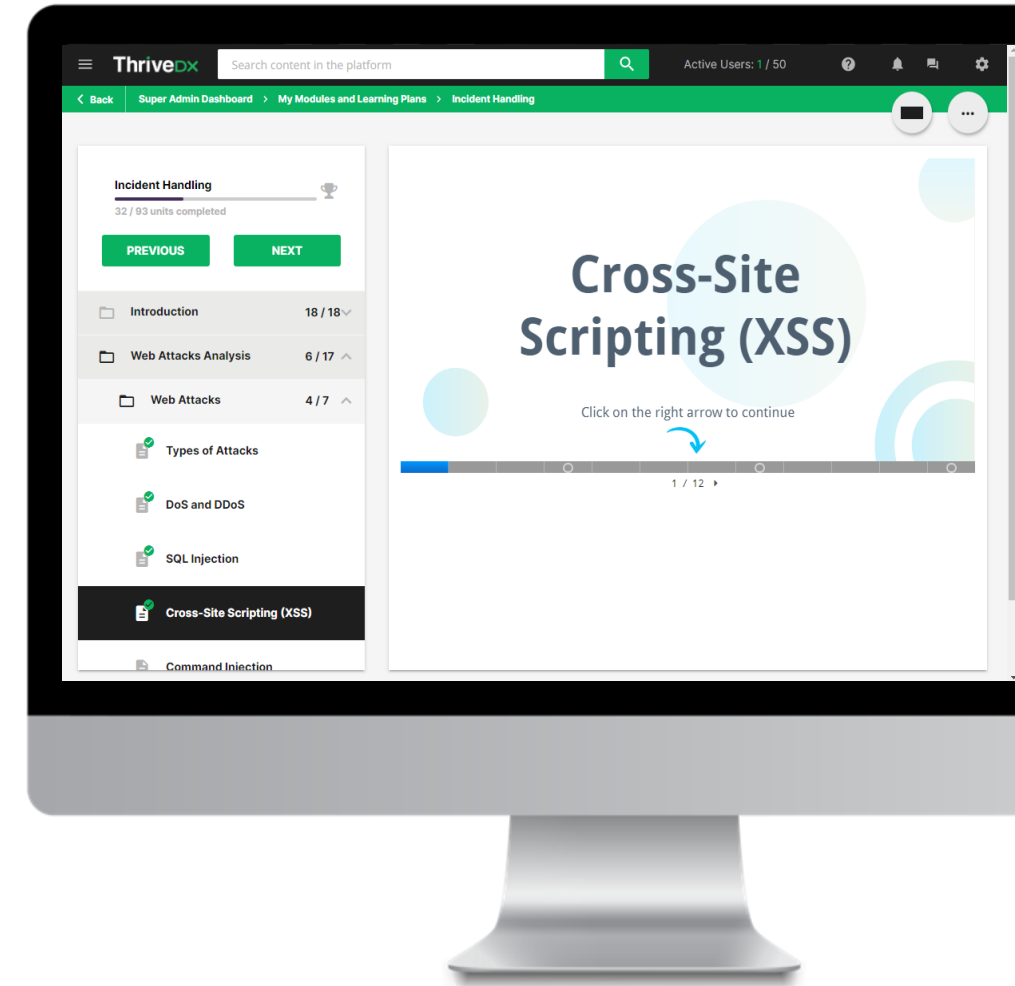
ThriveDX
Search content in the platform
Active Users: 1 / 50

< Back  Super Admin Dashboard > My Modules and Learning Plans > Incident Handling

...

Incident Handling
32 / 93 units completed

PREVIOUS
NEXT

Introduction 18 / 18
Web Attacks Analysis 6 / 17
Web Attacks 4 / 7
Types of Attacks
DoS and DDoS
SQL Injection
Cross-Site Scripting (XSS)
Command Injection

Cross-Site Scripting (XSS)

Click on the right arrow to continue

1 / 12